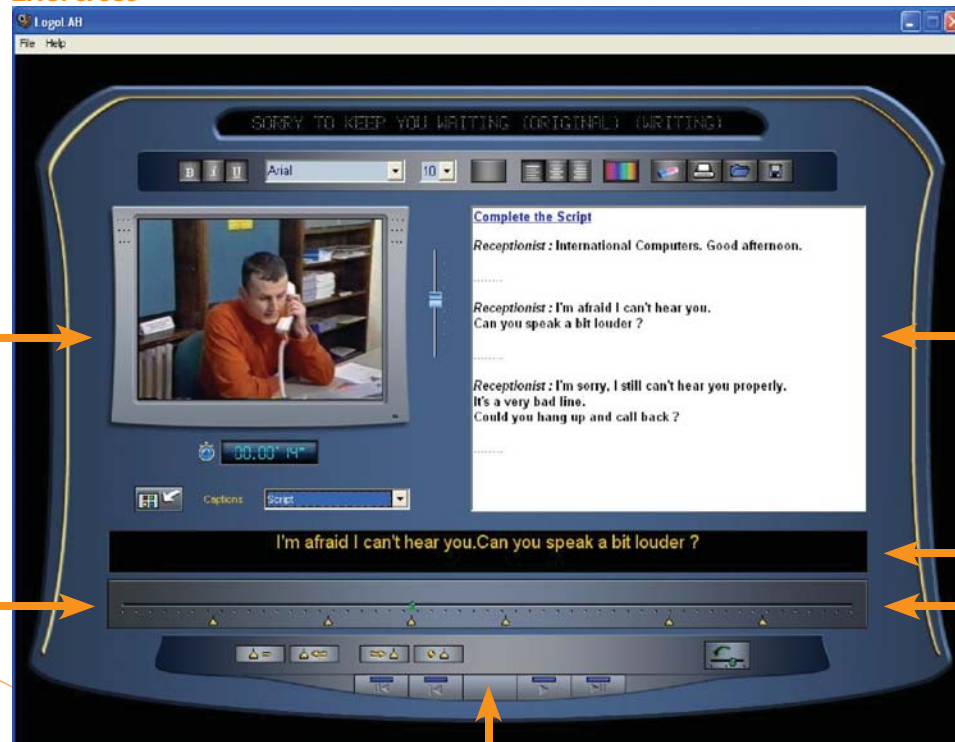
Exercises

Logol AH

File Help

SORRY TO KEEP YOU WAITING (ORIGINAL) (WRITING)

B I U Arial 10

Complete the Script

Receptionist : International Computers. Good afternoon.

.........

Receptionist : I'm afraid I can't hear you.
Can you speak a bit louder ?

.........

Receptionist : I'm sorry, I still can't hear you properly.
It's a very bad line.
Could you hang up and call back ?

.........

00.00' 14"

Captions Script

I'm afraid I can't hear you.Can you speak a bit louder ?